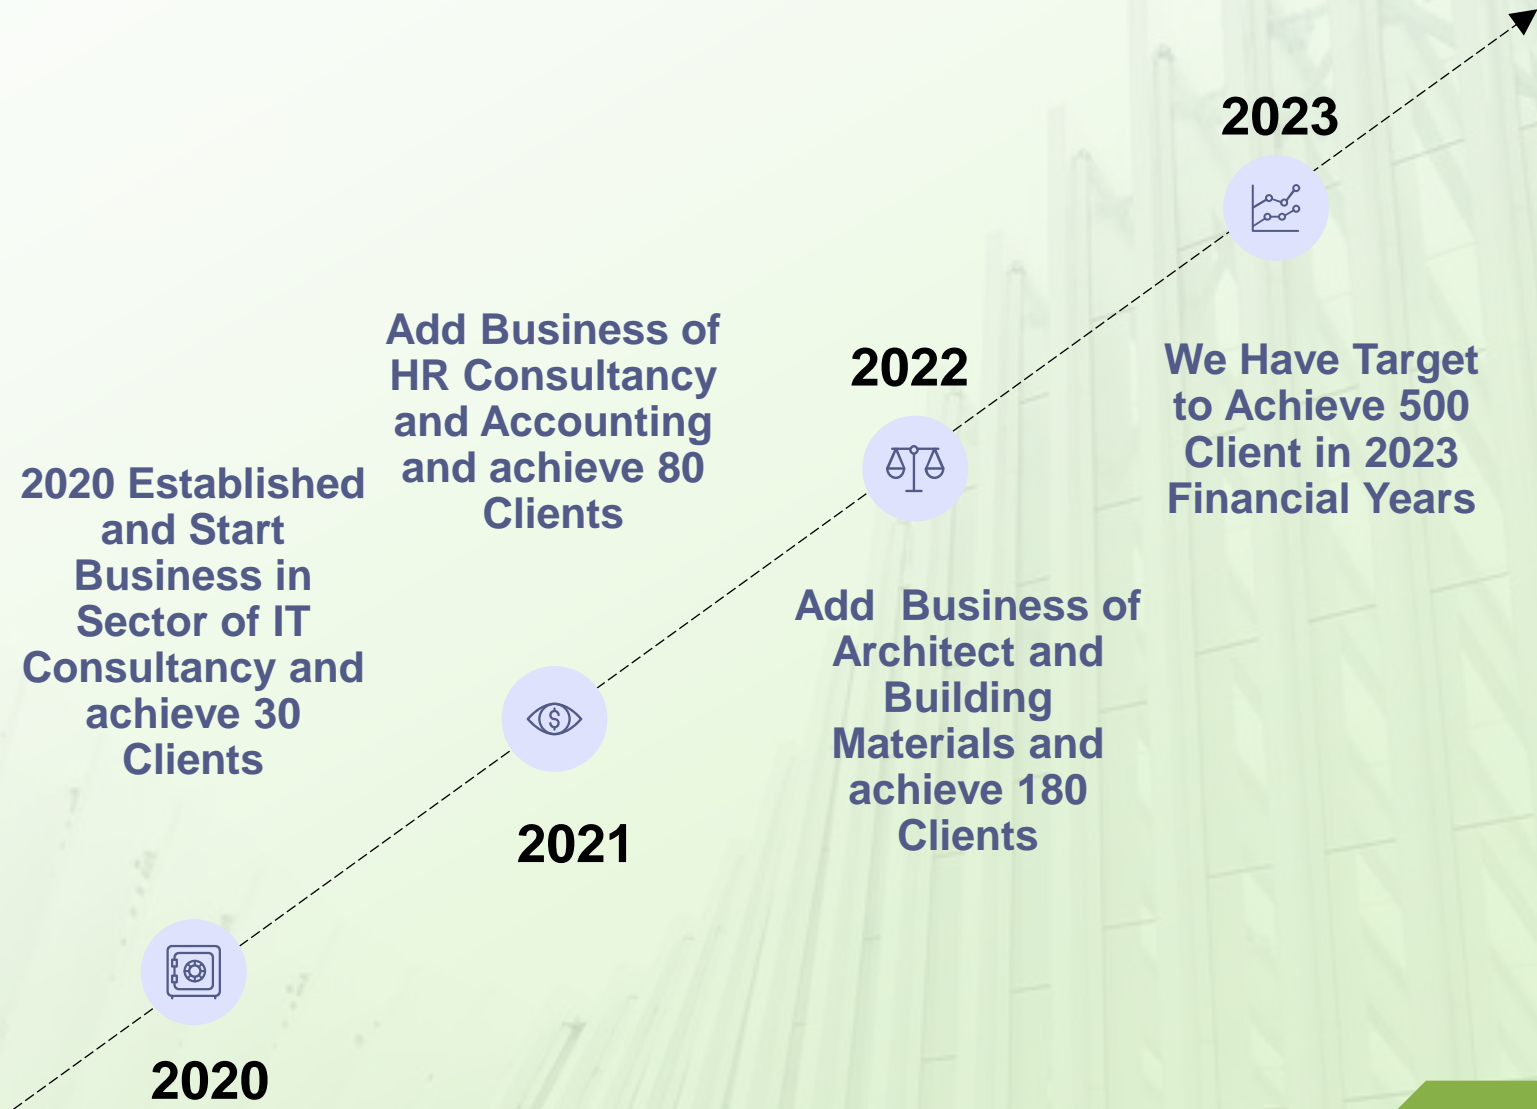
2020 Established and Start Business in Sector of IT Consultancy and achieve 30 Clients

2020

Add Business of HR Consultancy and Accounting and achieve 80 Clients

2021

2022

Add Business of Architect and Building Materials and achieve 180 Clients

2023

We Have Target to Achieve 500 Client in 2023 Financial Years